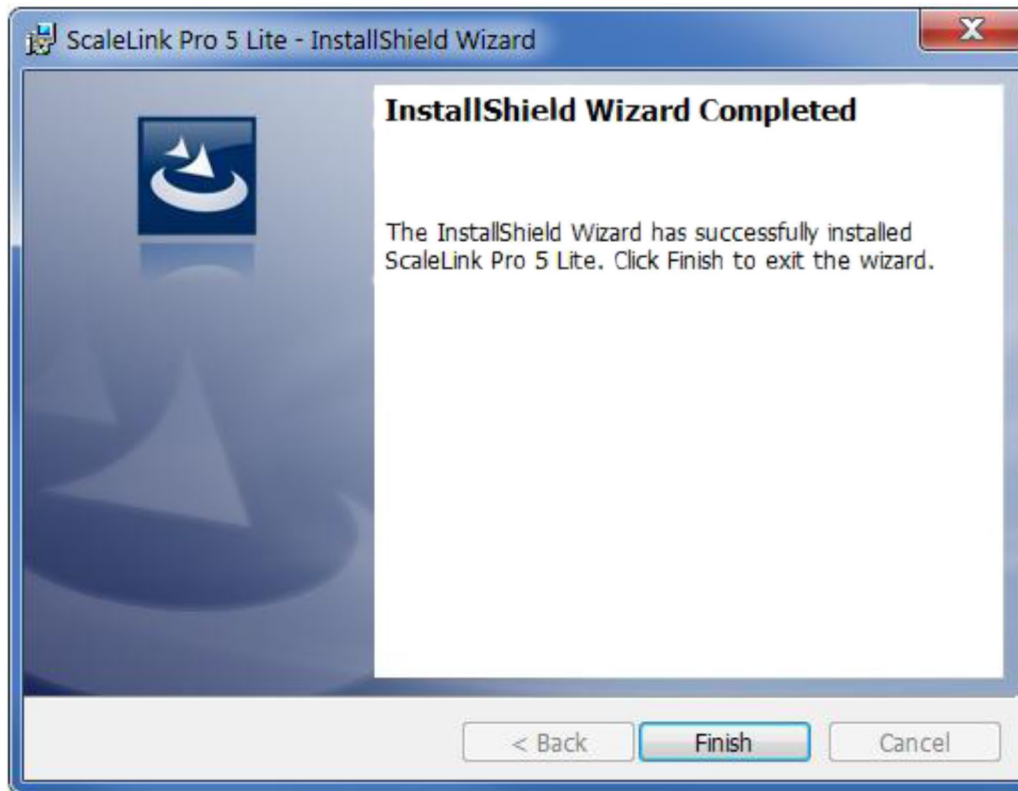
ScaleLink Pro 5 Lite - InstallShield Wizard

InstallShield Wizard Completed

The InstallShield Wizard has successfully installed ScaleLink Pro 5 Lite. Click Finish to exit the wizard.

< Back

Finish

Cancel